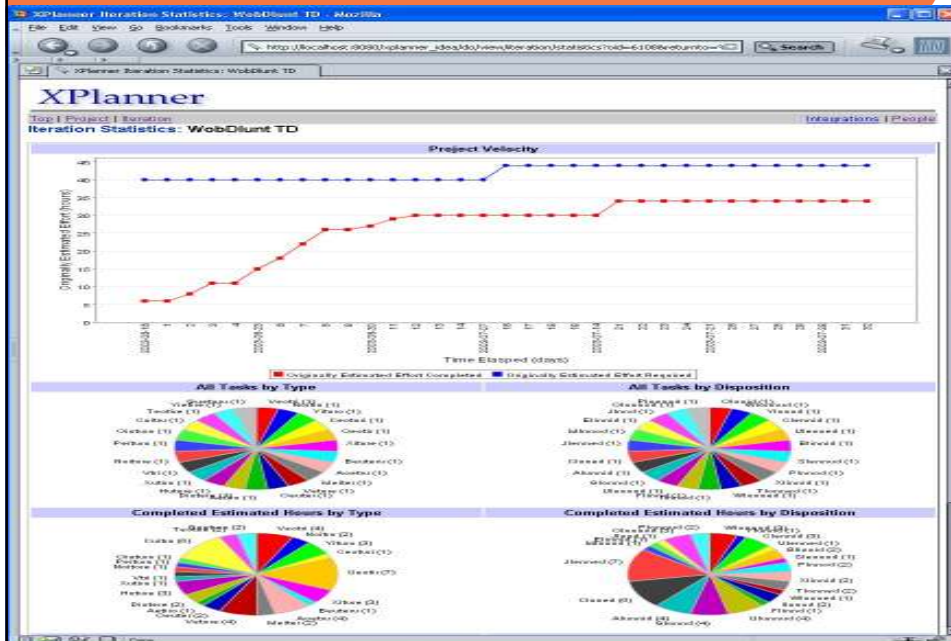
XPlanner Iteration Statistics: WebDiunt TD - Mozilla

File Edit View Go Bookmarks Tools Window Help

http://localhost:8080/xplanner_idea/do/view/iteration/statistics?oid=61088returnto=%2

Search

XPlanner Iteration Statistics: WebDiunt TD

XPlanner

Top | Project | Iteration

Iteration Statistics: WebDiunt TD

Integrations | People

Project Velocity

45
40
35
30
25
20
15
10
5
0

Originally Estimated Effort (hours)

Time Elapsed (days)

Originally Estimated Effort Completed
Originally Estimated Effort Required

All Tasks by Type

All Tasks by Disposition

Completed Estimated Hours by Type

Completed Estimated Hours by Disposition

Done